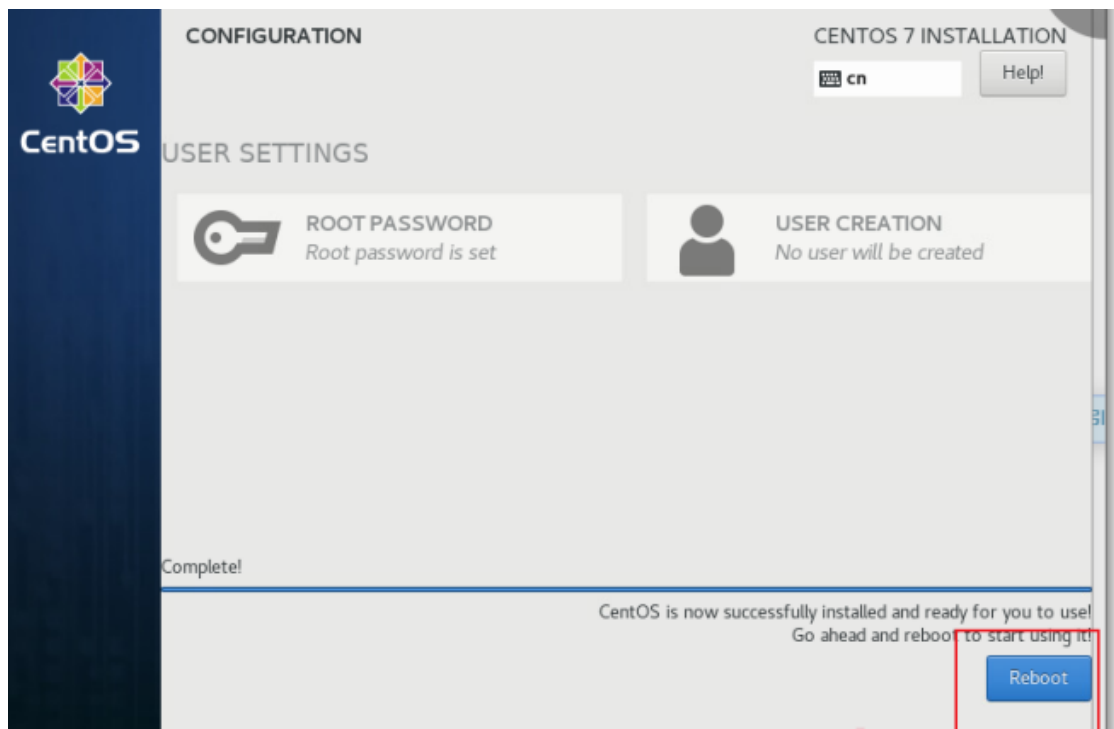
CentOS

CONFIGURATION

CENTOS 7 INSTALLATION

cn

Help!

USER SETTINGS

ROOT PASSWORD
Root password is set

USER CREATION
No user will be created

Complete!

CentOS is now successfully installed and ready for you to use!
Go ahead and reboot to start using it!

Reboot